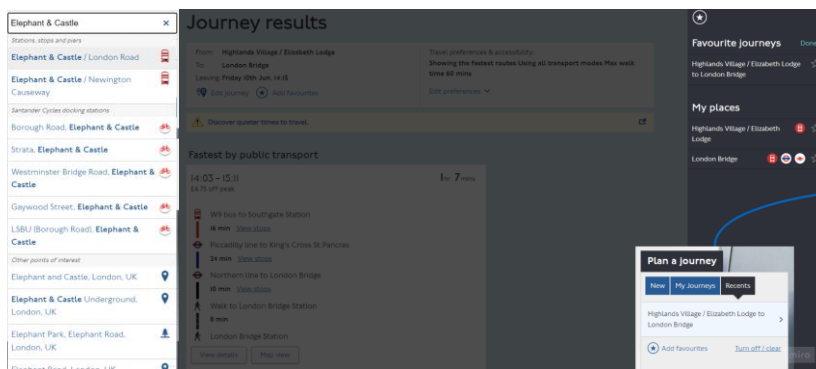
Elephant & Castle ×

Stations, stops and piers

Elephant & Castle / London Road

Elephant & Castle / Newington Causeway

Santander Cycles docking stations

Borough Road, Elephant & Castle

Strata, Elephant & Castle

Westminster Bridge Road, Elephant & Castle

Gaywood Street, Elephant & Castle

LSBU (Borough Road), Elephant & Castle

Other points of interest

Elephant and Castle, London, UK

Elephant & Castle Underground, London, UK

Elephant Park, Elephant Road, London, UK

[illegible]

Journey results

From: Highlands Village / Elizabeth Lodge
To: London Bridge
Leaving: Friday 10th Jun, 14:10

Edit journey Add favourites

Travel preferences & accessibility:
Showing the fastest routes Using all transport modes Max walk time 60 mins

Edit preferences

Discover quieter times to travel.

Fastest by public transport

14:03 - 15:11
£4.75 off peak

1hr 7mins

W9 bus to Southgate Station
16 min View stops

Piccadilly line to King's Cross St Pancras
24 min View stops

Northern line to London Bridge
10 min View stops

Walk to London Bridge Station
8 min

London Bridge Station

View details Map view

Favourite journeys Done

Highlands Village / Elizabeth Lodge to London Bridge

My places

Highlands Village / Elizabeth Lodge

London Bridge

Plan a journey

New My Journeys Recents

Highlands Village / Elizabeth Lodge to London Bridge

Add favourites Turn off / clear

miro